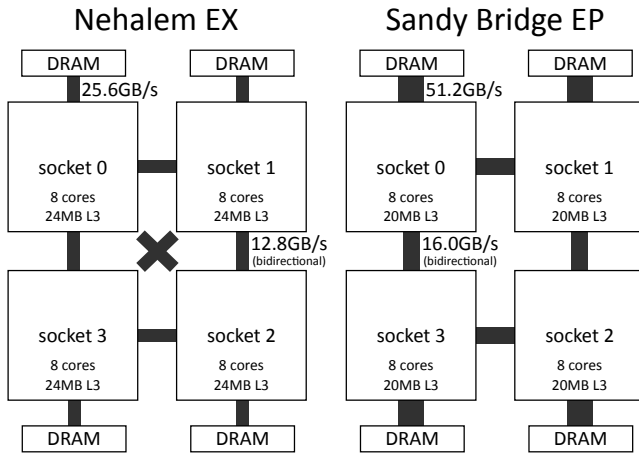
Nehalem EX

DRAM

DRAM

25.6GB/s

socket 0
8 cores
24MB L3

socket 1
8 cores
24MB L3

12.8GB/s
(bidirectional)

socket 3
8 cores
24MB L3

socket 2
8 cores
24MB L3

DRAM

DRAM

Sandy Bridge EP

DRAM

DRAM

51.2GB/s

socket 0
8 cores
20MB L3

socket 1
8 cores
20MB L3

16.0GB/s
(bidirectional)

socket 3
8 cores
20MB L3

socket 2
8 cores
20MB L3

DRAM

DRAM